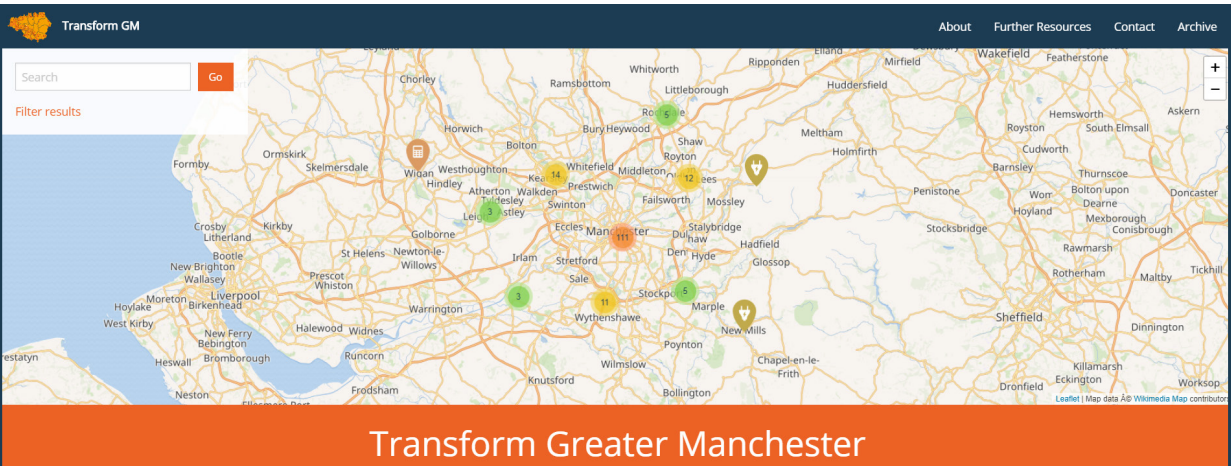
Transform GM

About Further Resources Contact Archive

Search Go

Filter results

+
−

Leyland Elland Ripponden Mirfield Wakefield Featherstone Chorley Ramsbottom Whitworth Littleborough Huddersfield Rochdale 5 Horwich Bury Heywood Shaw Meltham Royston South Elmsall Hemsworth Askern Bolton Royton Holmfirth Cudworth Formby Ormskirk Skelmersdale Wigan Westhoughton Whitefield Middleton 14 12 Barnsley Thurnscoe Hindley Prestwich Atherton Walkden Penistone Wombwell Bolton upon Dearne Doncaster Tyldesley Leigh 3 Swinton Failsworth Oldham Stalybridge Mossley Hoyland Mexborough Conisbrough Crosby Litherland Kirkby Golborne Eccles Manchester 111 Dukinfield Hadfield Stocksbridge Bootle Newton-le-Willows Irlam Stretford Hyde Glossop Rawmarsh New Brighton Wallasey St Helens Prescot Whiston Sale Denton Rotherham Maltby Tickhill Hoylake Moreton Birkenhead Liverpool 3 Stockport 5 West Kirby Warrington Wythenshawe 11 Marple New Ferry Bebington Halewood Widnes New Mills Sheffield Dinnington Heswall Bromborough Runcorn Poynton Prestatyn Chapel-en-le-Frith Killamarsh Frodsham Wilmslow Knutsford Dronfield Eckington Worksop Neston Ellesmere Port Bollington

Leaflet | Map data © Wikimedia Map contributors

Transform Greater Manchester